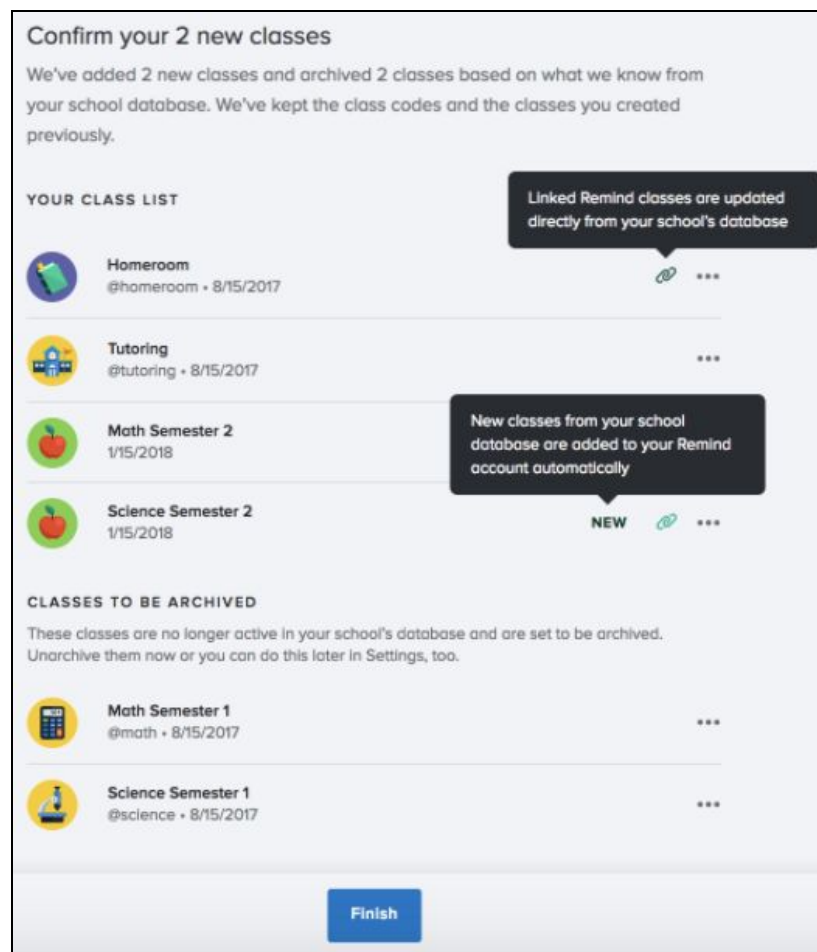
Confirm your 2 new classes

We've added 2 new classes and archived 2 classes based on what we know from your school database. We've kept the class codes and the classes you created previously.

YOUR CLASS LIST

Linked Remind classes are updated directly from your school's database

Homeroom
@homeroom • 8/15/2017

•••

Tutoring
@tutoring • 8/15/2017

•••

Math Semester 2
1/15/2018

New classes from your school database are added to your Remind account automatically

Science Semester 2
1/15/2018

NEW •••

CLASSES TO BE ARCHIVED

These classes are no longer active in your school's database and are set to be archived. Unarchive them now or you can do this later in Settings, too.

Math Semester 1
@math • 8/15/2017

•••

Science Semester 1
@science • 8/15/2017

•••

Finish